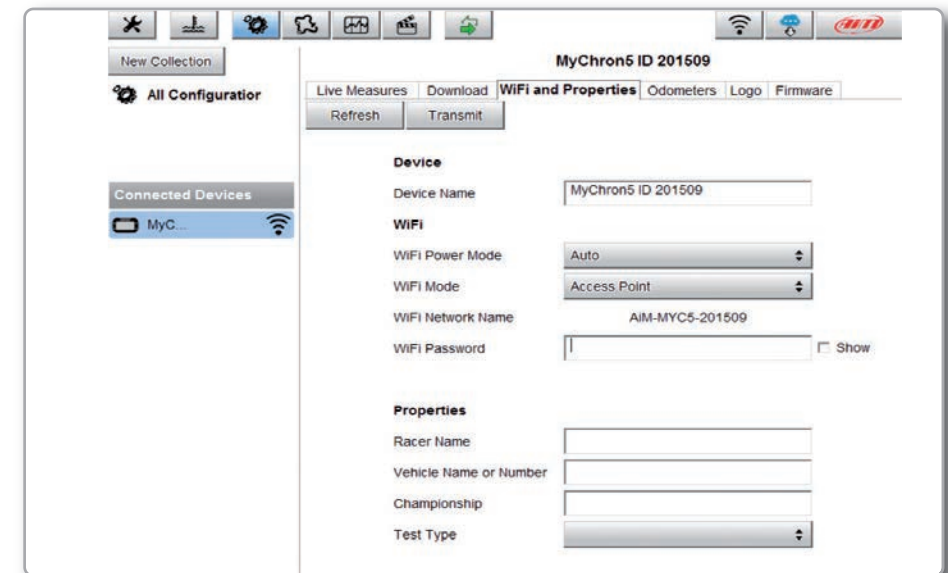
AIM

New Collection

All Configuratior

Connected Devices

MyC...

MyChron5 ID 201509

Live Measures | Download | WiFi and Properties | Odometers | Logo | Firmware

Refresh

Transmit

Device

Device Name MyChron5 ID 201509

WiFi

WiFi Power Mode Auto

WiFi Mode Access Point

WiFi Network Name AiM-MYC5-201509

WiFi Password

Show

Properties

Racer Name

Vehicle Name or Number

Championship

Test Type